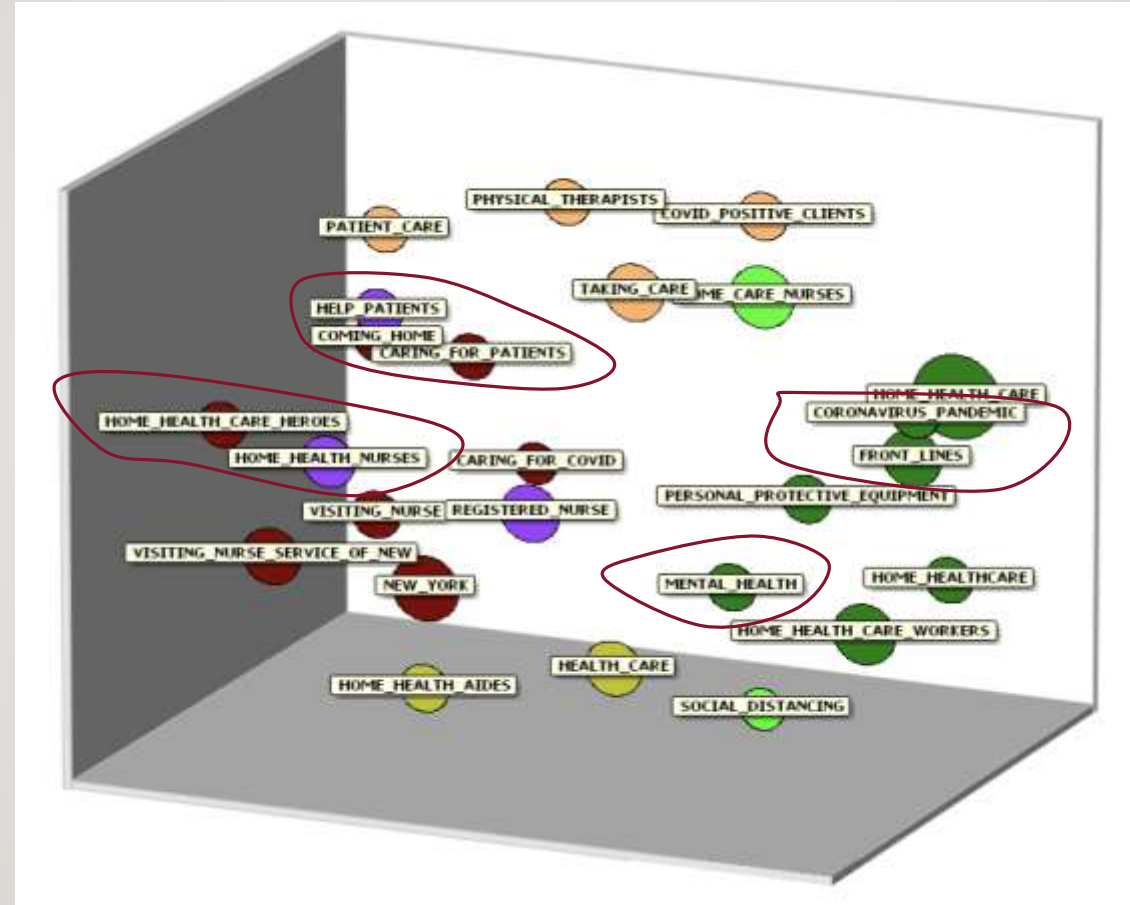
PHYSICAL_THERAPISTS
PATIENT_CARE
COVID_POSITIVE_CLIENTS
TAKING_CARE
HOME_CARE_NURSES
HELP_PATIENTS
COMING_HOME
CARING_FOR_PATIENTS
HOME_HEALTH_CARE
CORONAVIRUS_PANDEMIC
HOME_HEALTH_CARE_HEROES
HOME_HEALTH_NURSES
CARING_FOR_COVID
FRONT_LINES
PERSONAL_PROTECTIVE_EQUIPMENT
VISITING_NURSE
REGISTERED_NURSE
VISITING_NURSE_SERVICE_OF_NEW
NEW_YORK
MENTAL_HEALTH
HOME_HEALTHCARE
HOME_HEALTH_CARE_WORKERS
HEALTH_CARE
HOME_HEALTH_AIDES
SOCIAL_DISTANCING